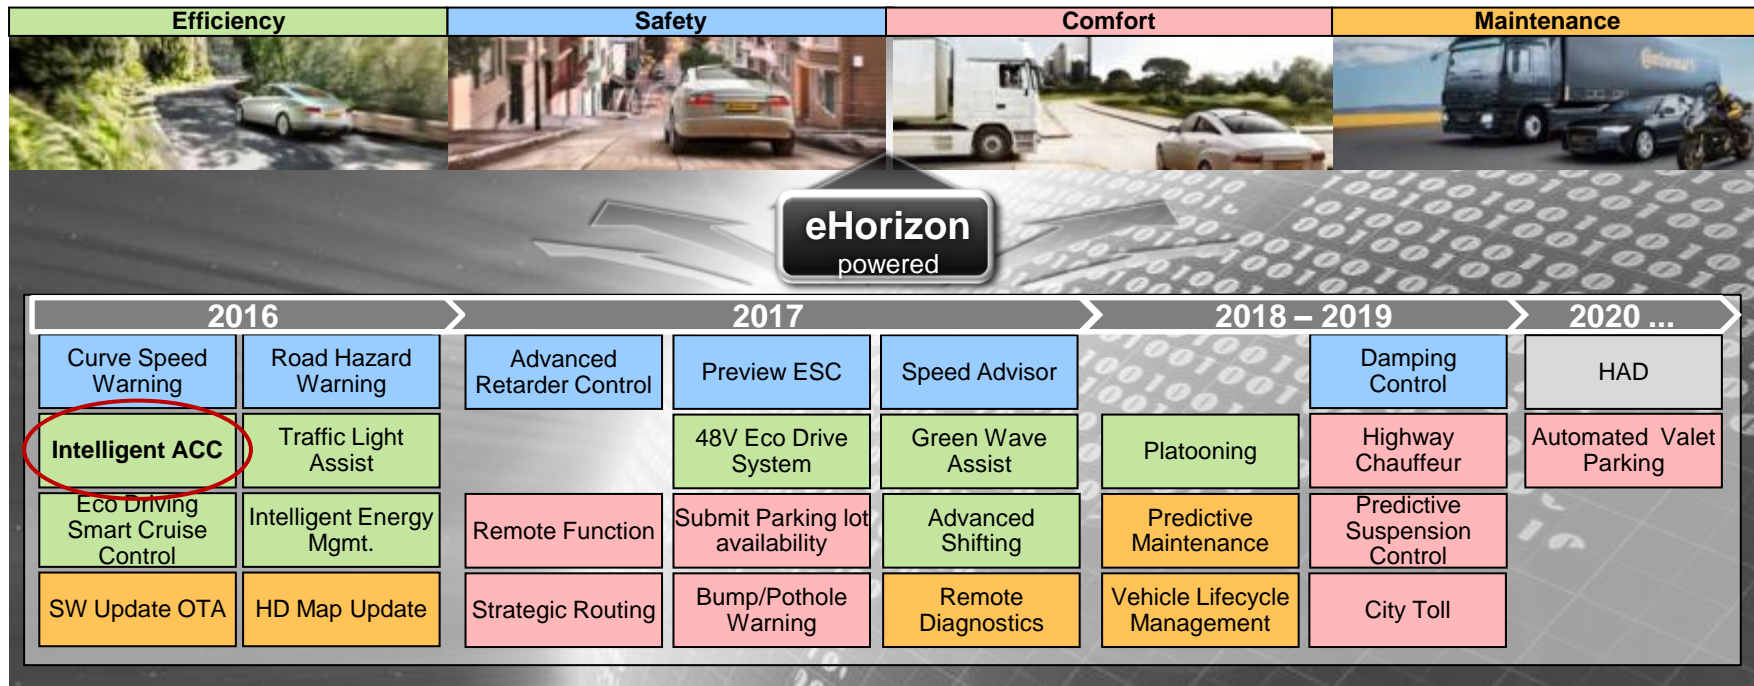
| Efficiency | Safety | Comfort | Maintenance |
|---|---|---|---|

eHorizon
powered

| 2016 | | 2017 | | | 2018 – 2019 | | 2020 ... |
|---|---|---|---|---|---|---|---|
| Curve Speed Warning | Road Hazard Warning | Advanced Retarder Control | Preview ESC | Speed Advisor | | Damping Control | HAD |
| Intelligent ACC | Traffic Light Assist | | 48V Eco Drive System | Green Wave Assist | Platooning | Highway Chauffeur | Automated Valet Parking |
| Eco Driving Smart Cruise Control | Intelligent Energy Mgmt. | Remote Function | Submit Parking lot availability | Advanced Shifting | Predictive Maintenance | Predictive Suspension Control | |
| SW Update OTA | HD Map Update | Strategic Routing | Bump/Pothole Warning | Remote Diagnostics | Vehicle Lifecycle Management | City Toll | |